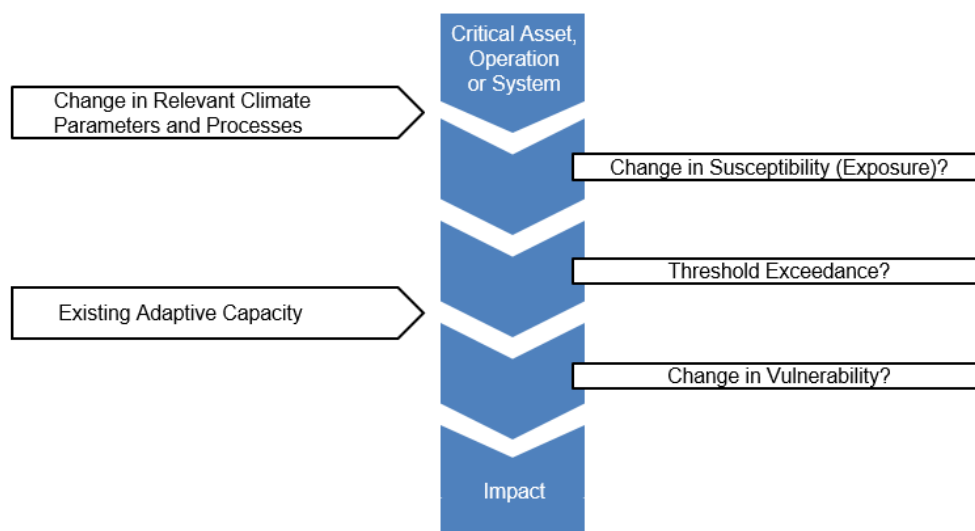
Critical Asset, Operation or System

Change in Relevant Climate Parameters and Processes

Change in Susceptibility (Exposure)?

Threshold Exceedance?

Existing Adaptive Capacity

Change in Vulnerability?

Impact